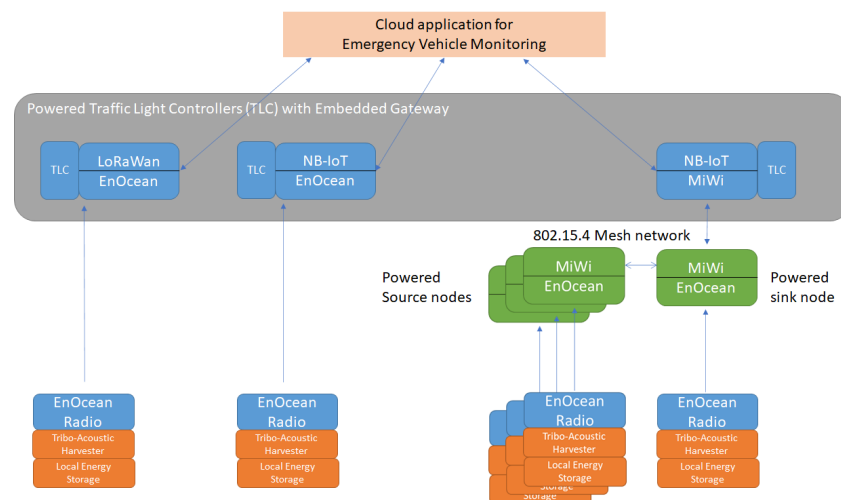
Cloud application for
Emergency Vehicle Monitoring

Powered Traffic Light Controllers (TLC) with Embedded Gateway

TLC
LoRaWan
EnOcean

TLC
NB-IoT
EnOcean

NB-IoT
MiWi
TLC

802.15.4 Mesh network

Powered
Source nodes

MiWi
EnOcean

MiWi
EnOcean

Powered
sink node

EnOcean
Radio
Tribo-Acoustic
Harvester
Local Energy
Storage

EnOcean
Radio
Tribo-Acoustic
Harvester
Local Energy
Storage

EnOcean
Radio
Tribo-Acoustic
Harvester
Local Energy
Storage

EnOcean
Radio
Tribo-Acoustic
Harvester
Local Energy
Storage